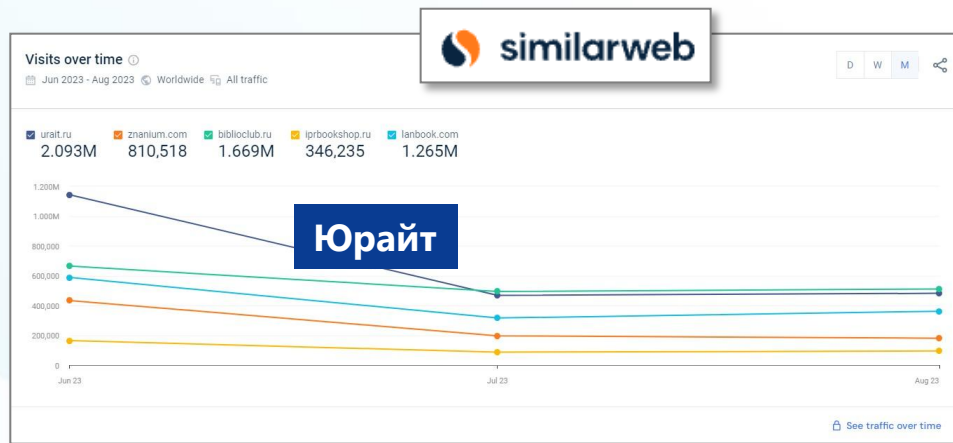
similarweb

Visits over time ⓘ

Jun 2023 - Aug 2023 Worldwide All traffic

D W M

urait.ru 2.093M
znanium.com 810,518
biblioclub.ru 1.669M
iprbookshop.ru 346,235
lanbook.com 1.265M

Юрайт

1.200M
1.000M
800,000
600,000
400,000
200,000
0

Jun 23 Jul 23 Aug 23

See traffic over time